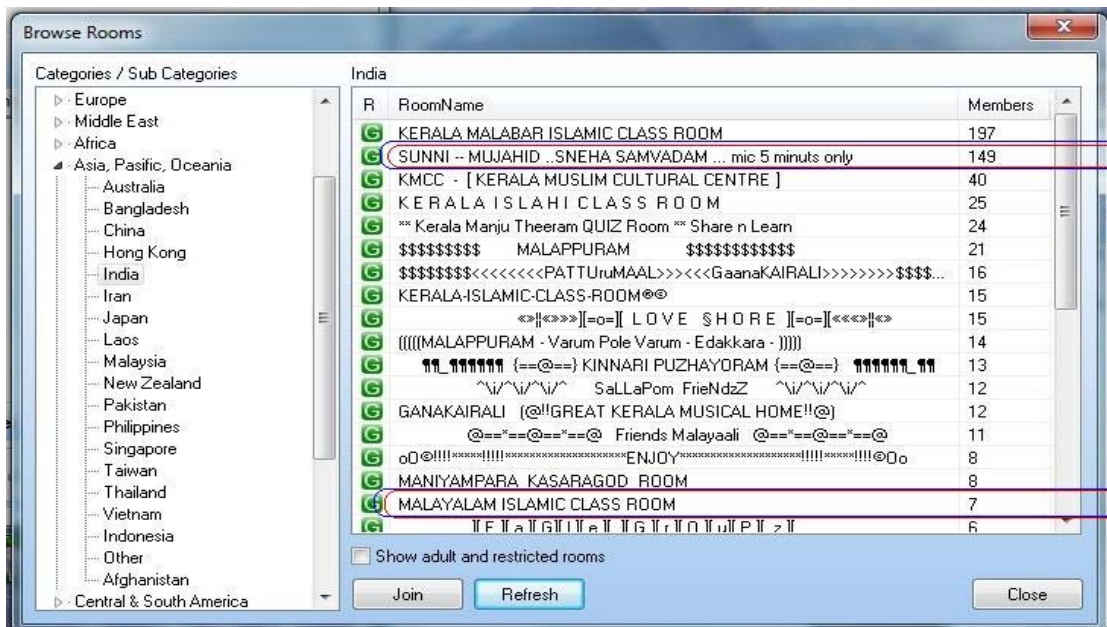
Browse Rooms

Categories / Sub Categories

Europe
Middle East
Africa
Asia, Pasific, Oceania
Australia
Bangladesh
China
Hong Kong
India
Iran
Japan
Laos
Malaysia
New Zealand
Pakistan
Philippines
Singapore
Taiwan
Thailand
Vietnam
Indonesia
Other
Afghanistan
Central & South America

India

| R | RoomName | Members |
|---|---|---|
| G | KERALA MALABAR ISLAMIC CLASS ROOM | 197 |
| G | SUNNI -- MUJAHID ..SNEHA SAMVADAM ... mic 5 minuts only | 149 |
| G | KMCC - [ KERALA MUSLIM CULTURAL CENTRE ] | 40 |
| G | K E R A L A I S L A H I C L A S S R O O M | 25 |
| G | ** Kerala Manju Theeram QUIZ Room ** Share n Learn | 24 |
| G | $$$$$$$$$ MALAPPURAM $$$$$$$$$$$$ | 21 |
| G | $$$$$$$$<<<<<<<<PATTUruMAAL>>><<<GaanaKAIRALI>>>>>>>>$$$$... | 16 |
| G | KERALA-ISLAMIC-CLASS-ROOM®© | 15 |
| G | «»‖«»»][=o=][ L O V E §H O R E ][=o=][««»‖«» | 15 |
| G | (((((MALAPPURAM - Varum Pole Varum - Edakkara - ))))) | 14 |
| G | ¶¶_¶¶¶¶¶¶ {==@==} KINNARI PUZHAYORAM {==@==} ¶¶¶¶¶¶_¶¶ | 13 |
| G | ^\i/^\i/^\i/^ SaLLaPom FrieNdzZ ^\i/^\i/^\i/^ | 12 |
| G | GANAKAIRALI (@!!GREAT KERALA MUSICAL HOME!!@) | 12 |
| G | @==*==@==*==@ Friends Malayaali @==*==@==*==@ | 11 |
| G | oO©!!!!×××××!!!!××××××××××××××××ENJOY××××××××××××××××!!!!×××××!!!!©Oo | 8 |
| G | MANIYAMPARA KASARAGOD ROOM | 8 |
| G | MALAYALAM ISLAMIC CLASS ROOM | 7 |
| G | ][ F ][ a ][ G ][ U ][ e ][ ][ G ][ r ][ O ][ u ][ P ][ z ][ | 6 |

Show adult and restricted rooms

Join Refresh Close